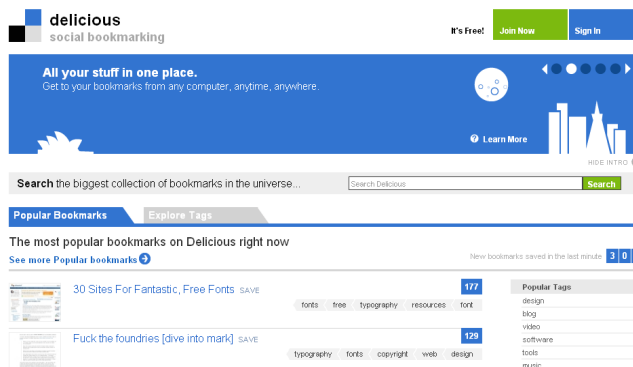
delicious
social bookmarking

It's Free! Join Now Sign In

All your stuff in one place.
Get to your bookmarks from any computer, anytime, anywhere.

Learn More

HIDE INTRO

Search the biggest collection of bookmarks in the universe...

Search Delicious Search

Popular Bookmarks Explore Tags

The most popular bookmarks on Delicious right now
See more Popular bookmarks

New bookmarks saved in the last minute 3 0

30 Sites For Fantastic, Free Fonts SAVE
177
fonts free typography resources font

Fuck the foundries [dive into mark] SAVE
129
typography fonts copyright web design

Popular Tags
design
blog
video
software
tools
music